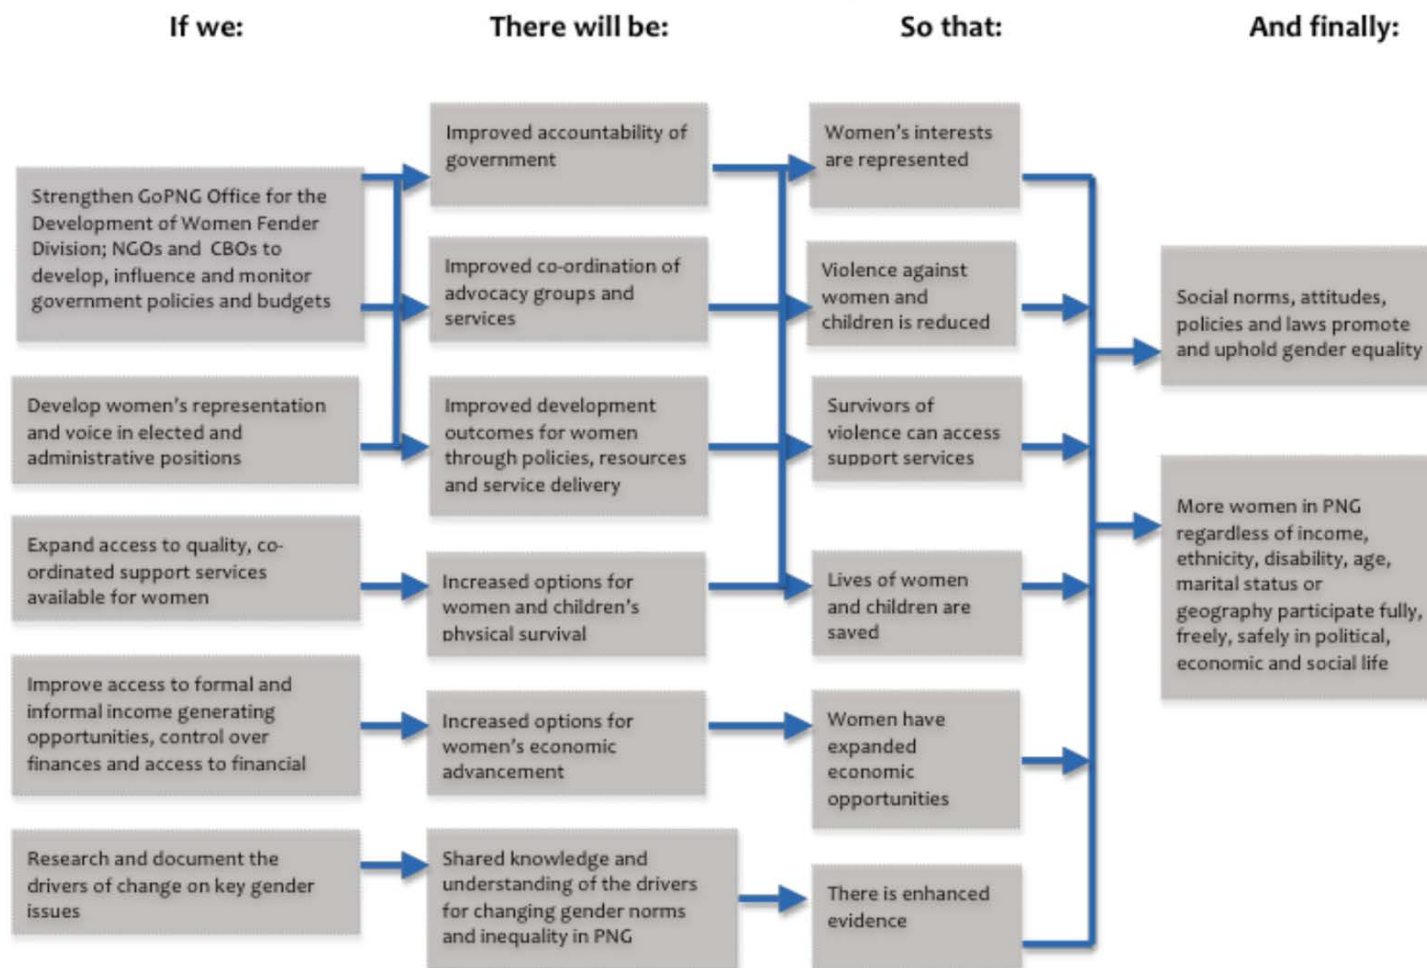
If we:

There will be:

So that:

And finally:

Strengthen GoPNG Office for the Development of Women Fender Division; NGOs and CBOs to develop, influence and monitor government policies and budgets

Develop women's representation and voice in elected and administrative positions

Expand access to quality, co-ordinated support services available for women

Improve access to formal and informal income generating opportunities, control over finances and access to financial

Research and document the drivers of change on key gender issues

Improved accountability of government

Improved co-ordination of advocacy groups and services

Improved development outcomes for women through policies, resources and service delivery

Increased options for women and children's physical survival

Increased options for women's economic advancement

Shared knowledge and understanding of the drivers for changing gender norms and inequality in PNG

Women's interests are represented

Violence against women and children is reduced

Survivors of violence can access support services

Lives of women and children are saved

Women have expanded economic opportunities

There is enhanced evidence

Social norms, attitudes, policies and laws promote and uphold gender equality

More women in PNG regardless of income, ethnicity, disability, age, marital status or geography participate fully, freely, safely in political, economic and social life